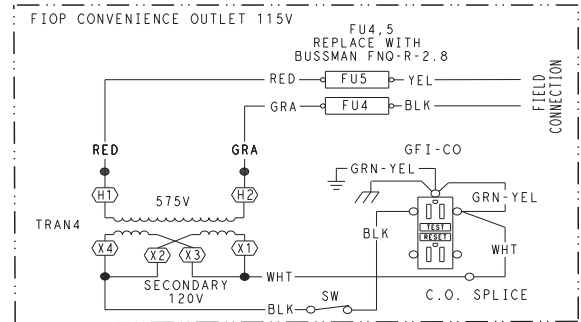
FIOP CONVENIENCE OUTLET 115V

FU4,5
REPLACE WITH
BUSSMAN FNQ-R-2.8

RED
FU5
YEL

GRA
FU4
BLK

FIELD
CONNECTION

RED
GRA

GFI-CO

GRN-YEL

GRN-YEL

H1
575V
H2

TRAN4

BLK

TEST
RESET

WHT

X4
X2
X3
X1

WHT

SECONDARY
120V

C.O. SPLICE

BLK
SW